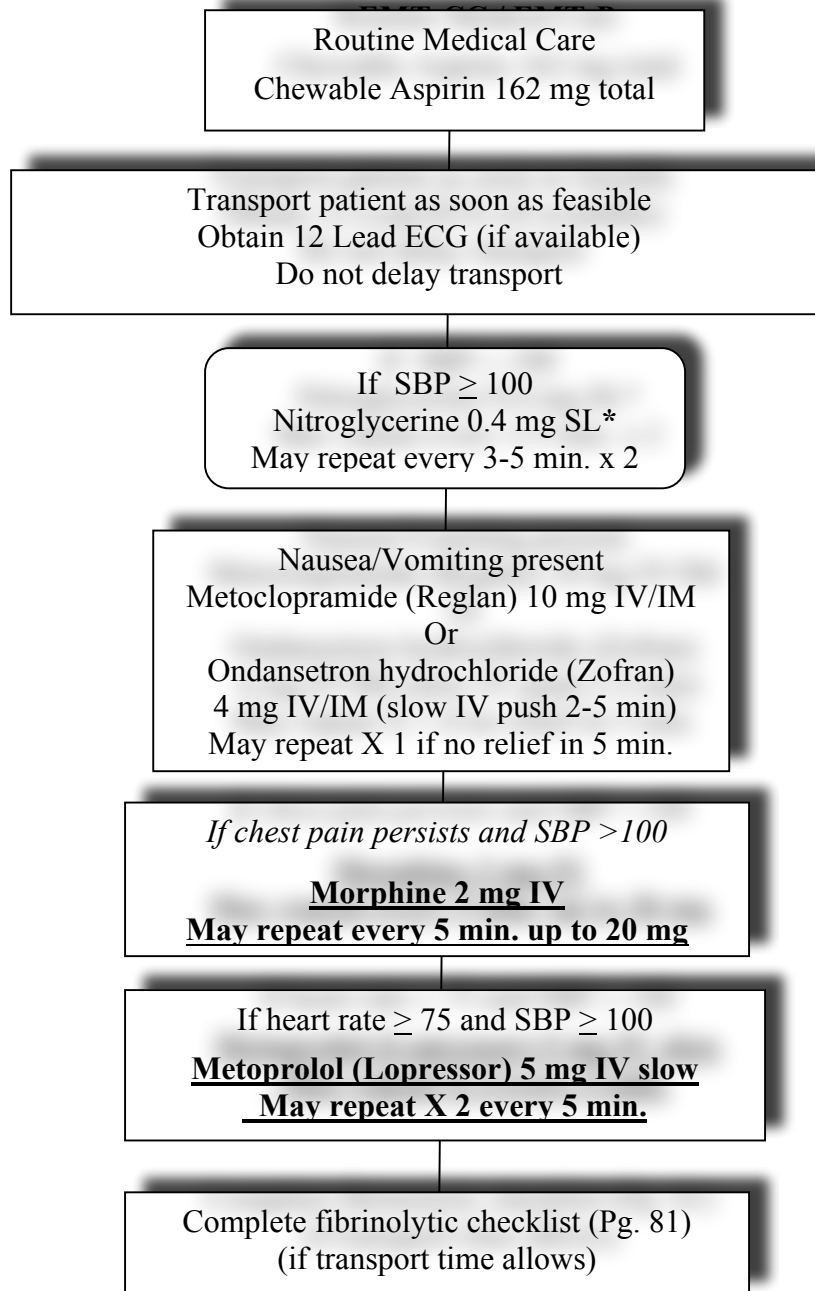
EMT-CC / EMT-P

Routine Medical Care
Chewable Aspirin 162 mg total

Transport patient as soon as feasible
Obtain 12 Lead ECG (if available)
Do not delay transport

If SBP $\geq$ 100
Nitroglycerine 0.4 mg SL*
May repeat every 3-5 min. x 2

Nausea/Vomiting present
Metoclopramide (Reglan) 10 mg IV/IM
Or
Ondansetron hydrochloride (Zofran) 4 mg IV/IM (slow IV push 2-5 min)
May repeat X 1 if no relief in 5 min.

If chest pain persists and SBP >100

Morphine 2 mg IV
May repeat every 5 min. up to 20 mg

If heart rate $\geq$ 75 and SBP $\geq$ 100

Metoprolol (Lopressor) 5 mg IV slow
May repeat X 2 every 5 min.

Complete fibrinolytic checklist (Pg. 81)
(if transport time allows)